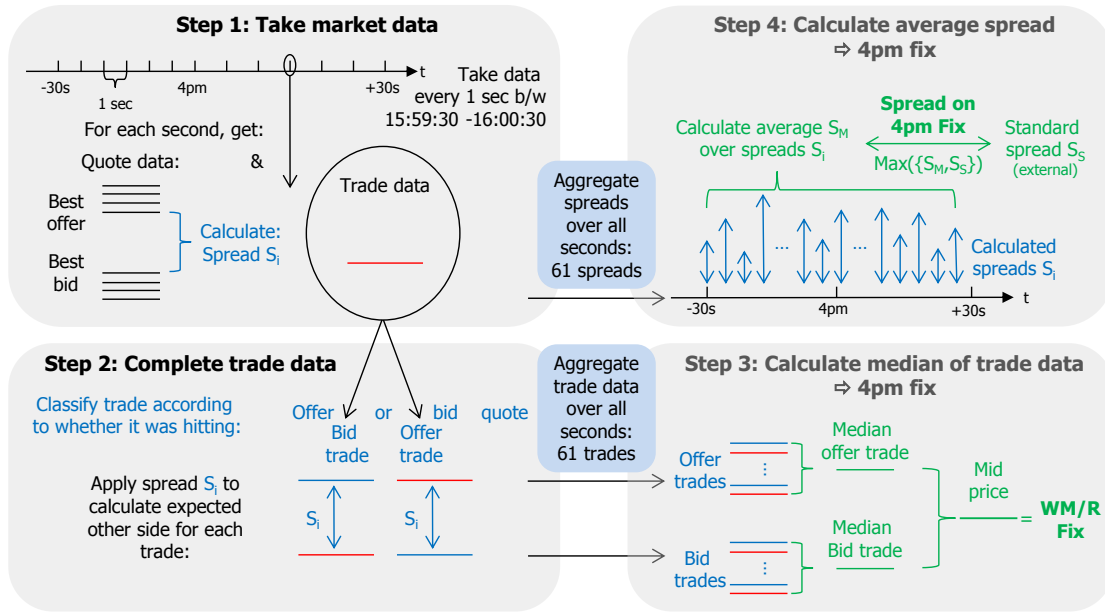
Step 1: Take market data

-30s
1 sec
4pm
+30s
t

Take data every 1 sec b/w 15:59:30 -16:00:30

For each second, get:

Quote data: &

Trade data

Best offer

Best bid

Calculate: Spread $S_i$

Aggregate spreads over all seconds: 61 spreads

Step 4: Calculate average spread ⇨ 4pm fix

Calculate average $S_M$ over spreads $S_i$

Spread on 4pm Fix

Max({$S_M$,$S_S$})

Standard spread $S_S$ (external)

...

...

Calculated spreads $S_i$

-30s
4pm
+30s
t

Step 2: Complete trade data

Classify trade according to whether it was hitting:

Offer or bid quote

Bid trade

Offer trade

Apply spread $S_i$ to calculate expected other side for each trade:

$S_i$

$S_i$

Aggregate trade data over all seconds: 61 trades

Step 3: Calculate median of trade data ⇨ 4pm fix

Offer trades

⋮

Median offer trade

Mid price

= WM/R Fix

Bid trades

⋮

Median Bid trade